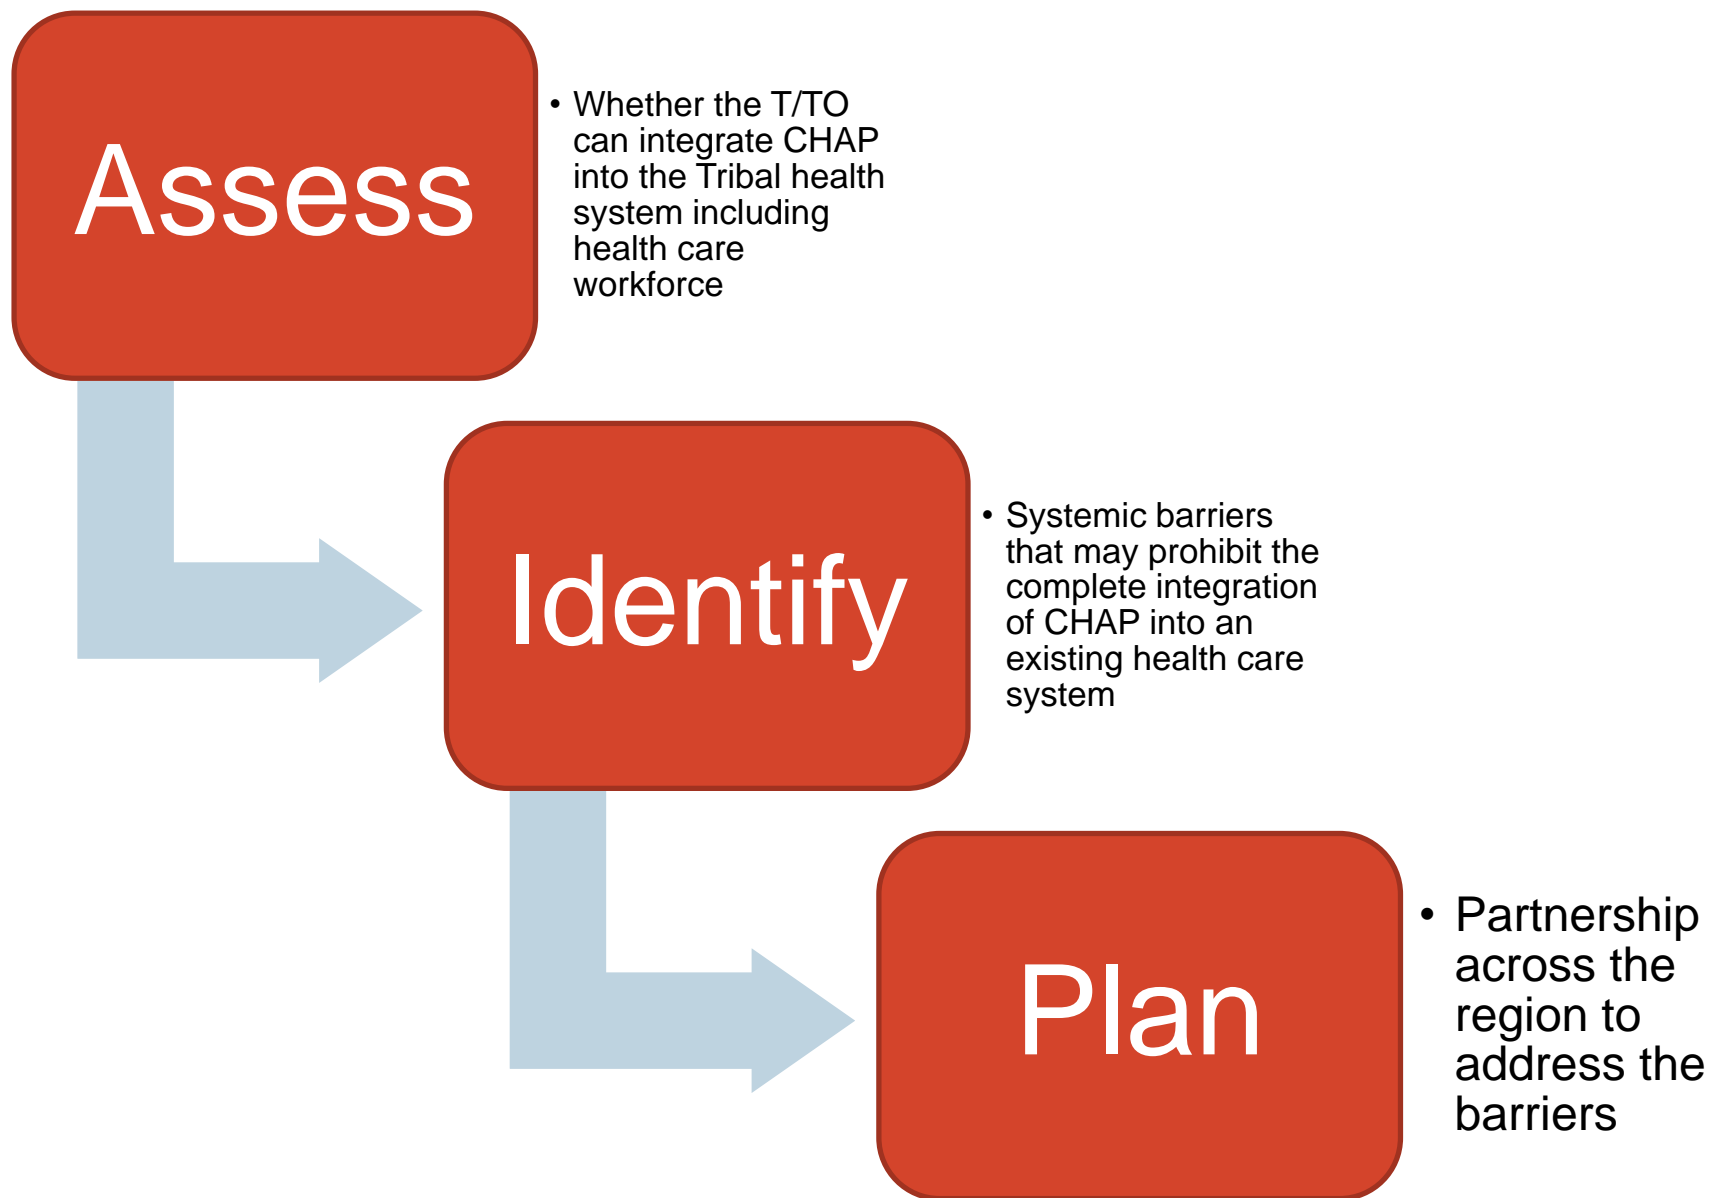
Assess

• Whether the T/TO can integrate CHAP into the Tribal health system including health care workforce

Identify

• Systemic barriers that may prohibit the complete integration of CHAP into an existing health care system

Plan

• Partnership across the region to address the barriers